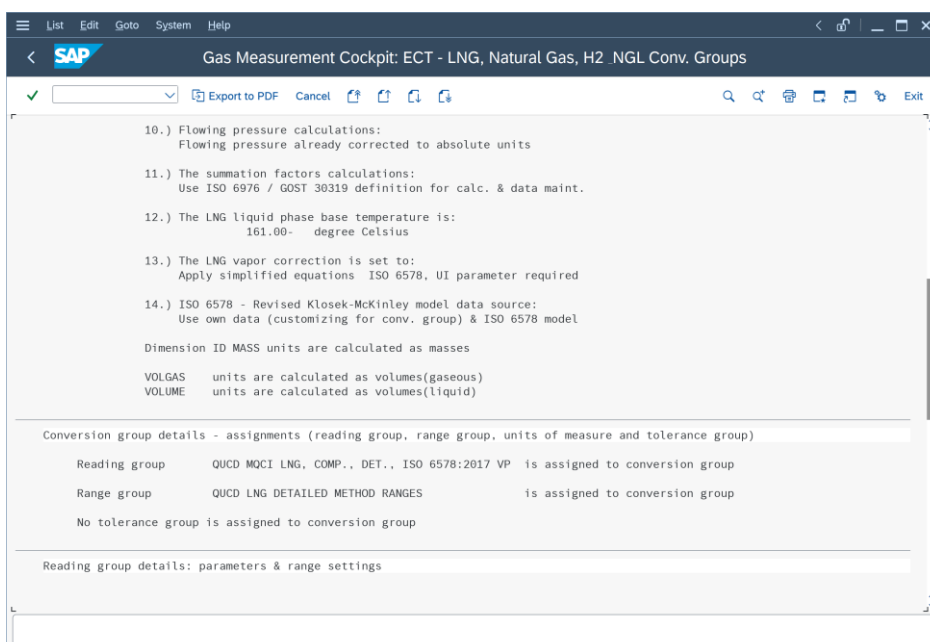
List Edit Goto System Help

SAP Gas Measurement Cockpit: ECT - LNG, Natural Gas, H2 _NGL Conv. Groups

Export to PDF Cancel Exit

10.) Flowing pressure calculations:
Flowing pressure already corrected to absolute units

11.) The summation factors calculations:
Use ISO 6976 / GOST 30319 definition for calc. & data maint.

12.) The LNG liquid phase base temperature is:
161.00- degree Celsius

13.) The LNG vapor correction is set to:
Apply simplified equations ISO 6578, UI parameter required

14.) ISO 6578 - Revised Klosek-McKinley model data source:
Use own data (customizing for conv. group) & ISO 6578 model

Dimension ID MASS units are calculated as masses

VOLGAS units are calculated as volumes(gaseous)
VOLUME units are calculated as volumes(liquid)

Conversion group details - assignments (reading group, range group, units of measure and tolerance group)

Reading group QUCD MQCI LNG, COMP., DET., ISO 6578:2017 VP is assigned to conversion group

Range group QUCD LNG DETAILED METHOD RANGES is assigned to conversion group

No tolerance group is assigned to conversion group

Reading group details: parameters & range settings